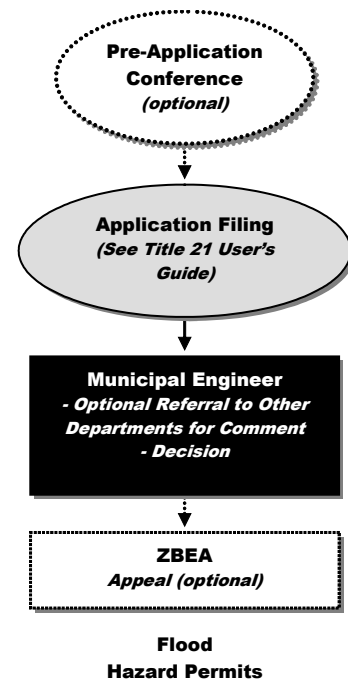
Pre-Application Conference
(optional)

Application Filing
(See Title 21 User's Guide)

Municipal Engineer
- Optional Referral to Other Departments for Comment
- Decision

ZBEA
Appeal (optional)

Flood Hazard Permits